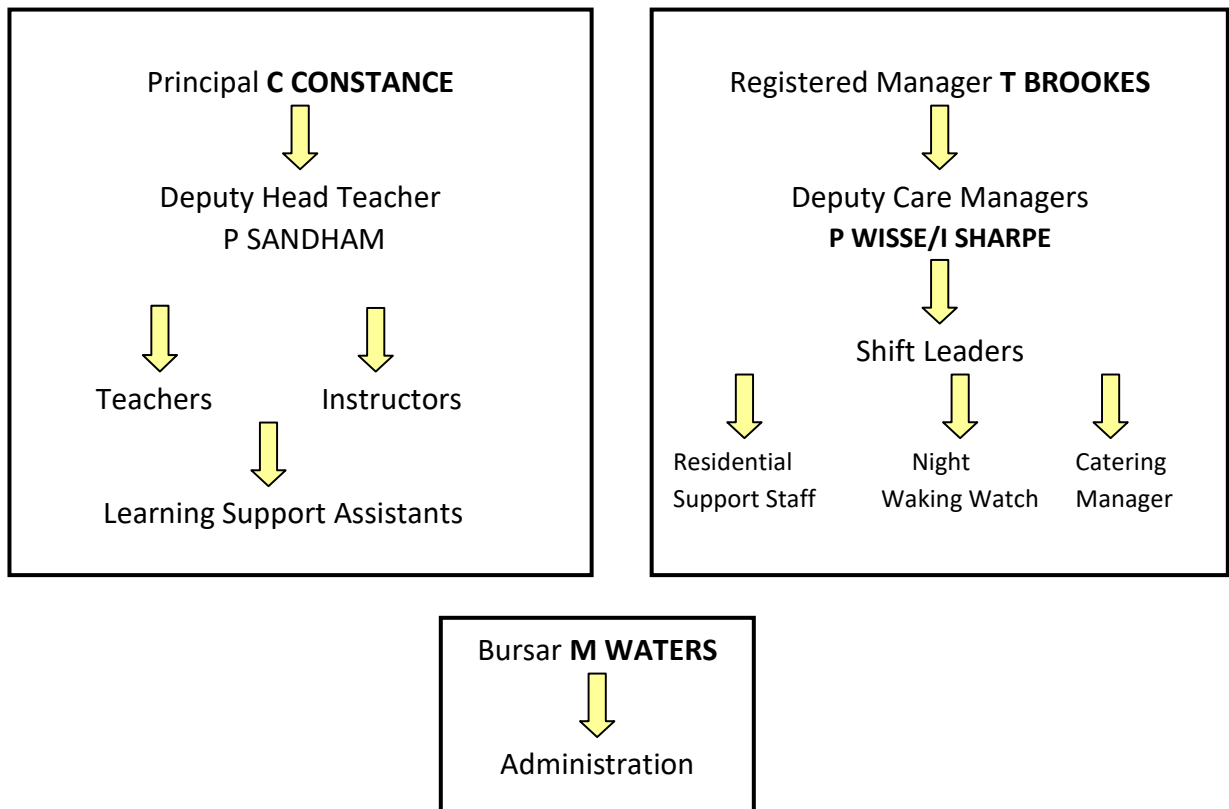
Principal **C CONSTANCE**

Deputy Head Teacher
P SANDHAM

Teachers

Instructors

Learning Support Assistants

Registered Manager **T BROOKES**

Deputy Care Managers
**P WISSE/I SHARPE**

Shift Leaders

Residential Support Staff

Night Waking Watch

Catering Manager

Bursar **M WATERS**

Administration